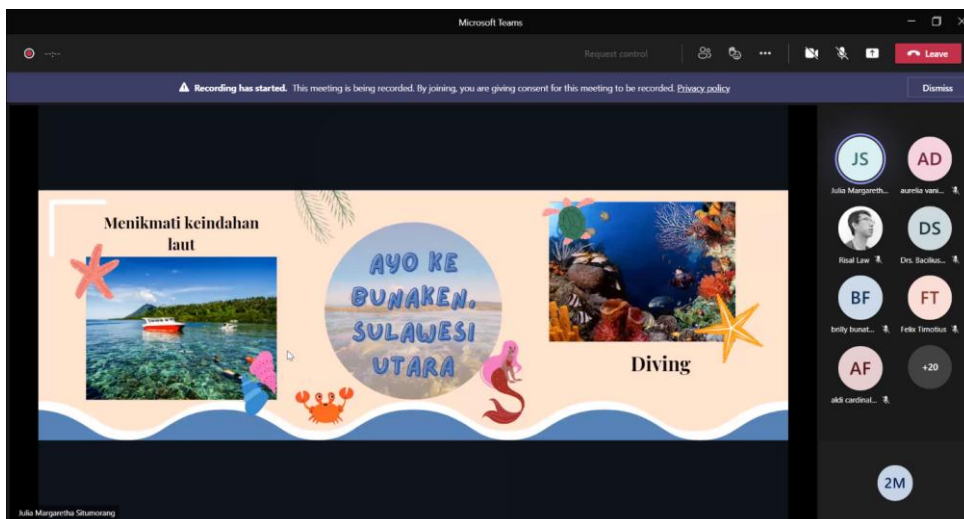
Microsoft Teams

--:--

Request control

Leave

Recording has started. This meeting is being recorded. By joining, you are giving consent for this meeting to be recorded. Privacy policy

Dismiss

Menikmati keindahan laut

AYO KE BUNAKEN, SULAWESI UTARA

Diving

JS
Julia Margareth...

AD
aurelia vani...

Risal Law

DS
Drs. Bacilius...

BF
brilly bunat...

FT
Felix Timotius

AF
aldi cardinal...

+20

2M

Julia Margaretha Situmorang